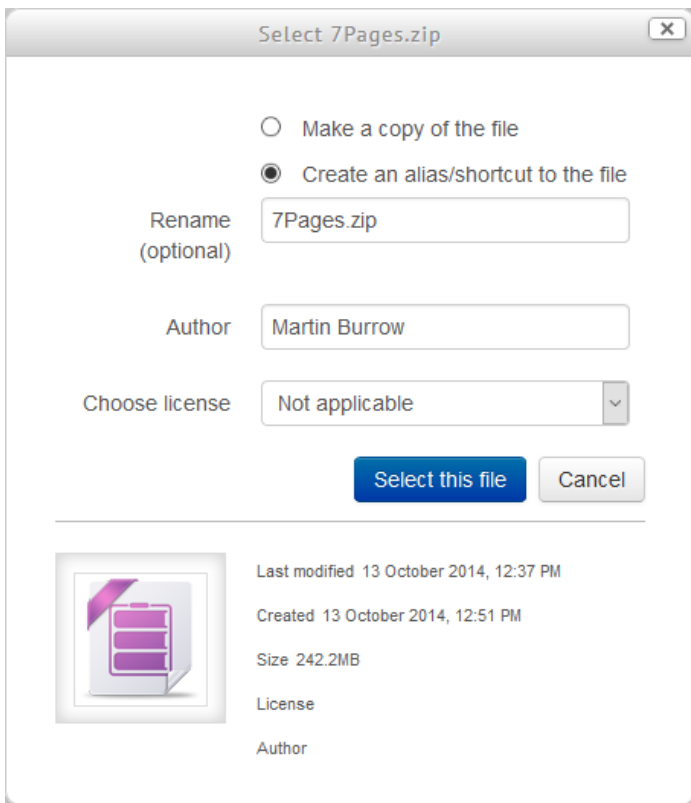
Select 7Pages.zip

Make a copy of the file

Create an alias/shortcut to the file

Rename (optional) 7Pages.zip

Author Martin Burrow

Choose license Not applicable

Select this file Cancel

Last modified 13 October 2014, 12:37 PM

Created 13 October 2014, 12:51 PM

Size 242.2MB

License

Author